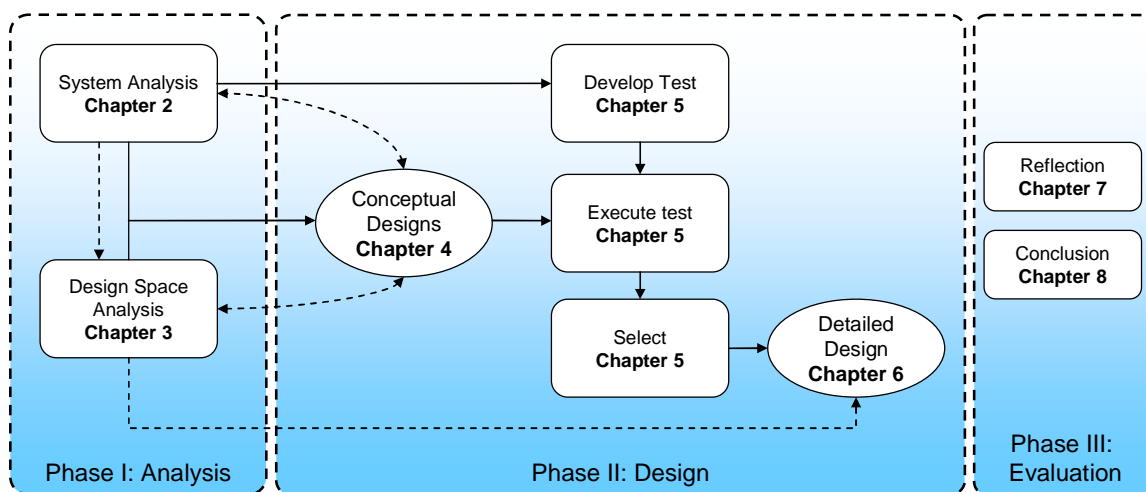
System Analysis
**Chapter 2**

Design Space Analysis
**Chapter 3**

Phase I: Analysis

Conceptual Designs
**Chapter 4**

Develop Test
**Chapter 5**

Execute test
**Chapter 5**

Select
**Chapter 5**

Detailed Design
**Chapter 6**

Phase II: Design

Reflection
**Chapter 7**

Conclusion
**Chapter 8**

Phase III: Evaluation